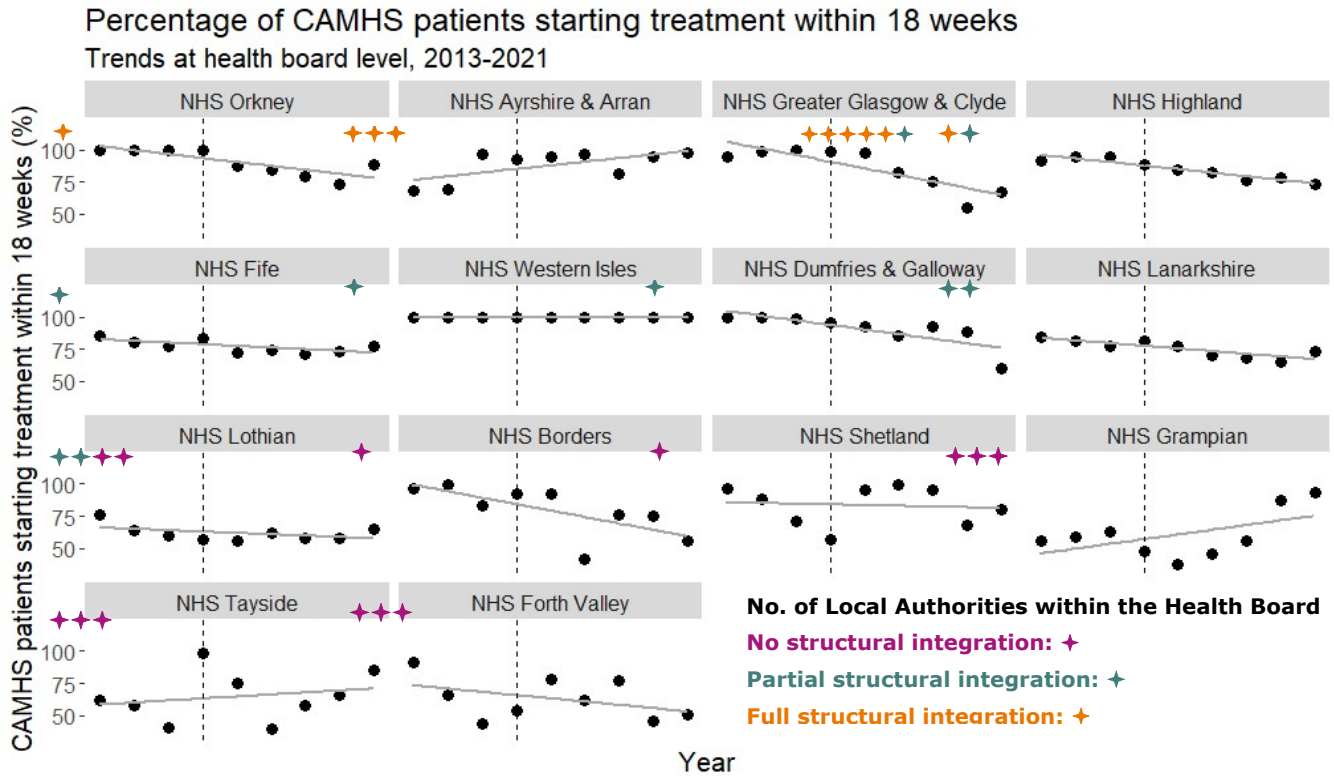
Percentage of CAMHS patients starting treatment within 18 weeks
Trends at health board level, 2013-2021

CAMHS patients starting treatment within 18 weeks (%)

NHS Orkney
100
75
50

NHS Ayrshire & Arran

NHS Greater Glasgow & Clyde

NHS Highland

NHS Fife
100
75
50

NHS Western Isles

NHS Dumfries & Galloway

NHS Lanarkshire

NHS Lothian
100
75
50

NHS Borders

NHS Shetland

NHS Grampian

NHS Tayside
100
75
50

NHS Forth Valley

No. of Local Authorities within the Health Board
No structural integration: ✦
Partial structural integration: ✦
Full structural integration: ✦

Year